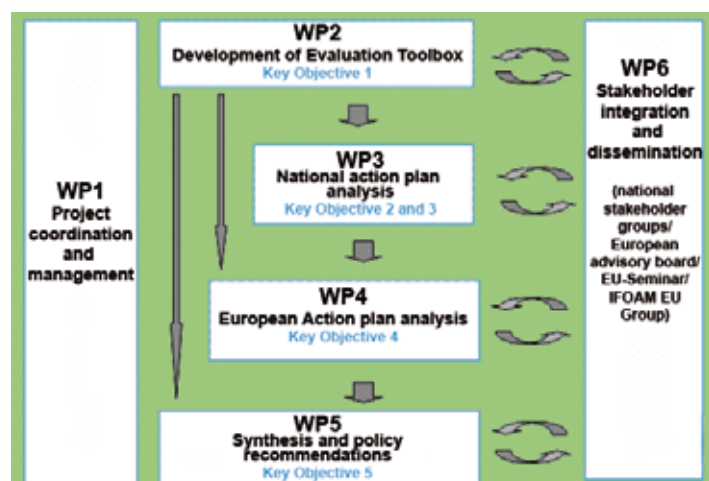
WP1
Project coordination and management

WP2
Development of Evaluation Toolbox
Key Objective 1

WP3
National action plan analysis
Key Objective 2 and 3

WP4
European Action plan analysis
Key Objective 4

WP5
Synthesis and policy recommendations
Key Objective 5

WP6
Stakeholder integration and dissemination

(national stakeholder groups/ European advisory board/ EU-Seminar/ IFOAM EU Group)